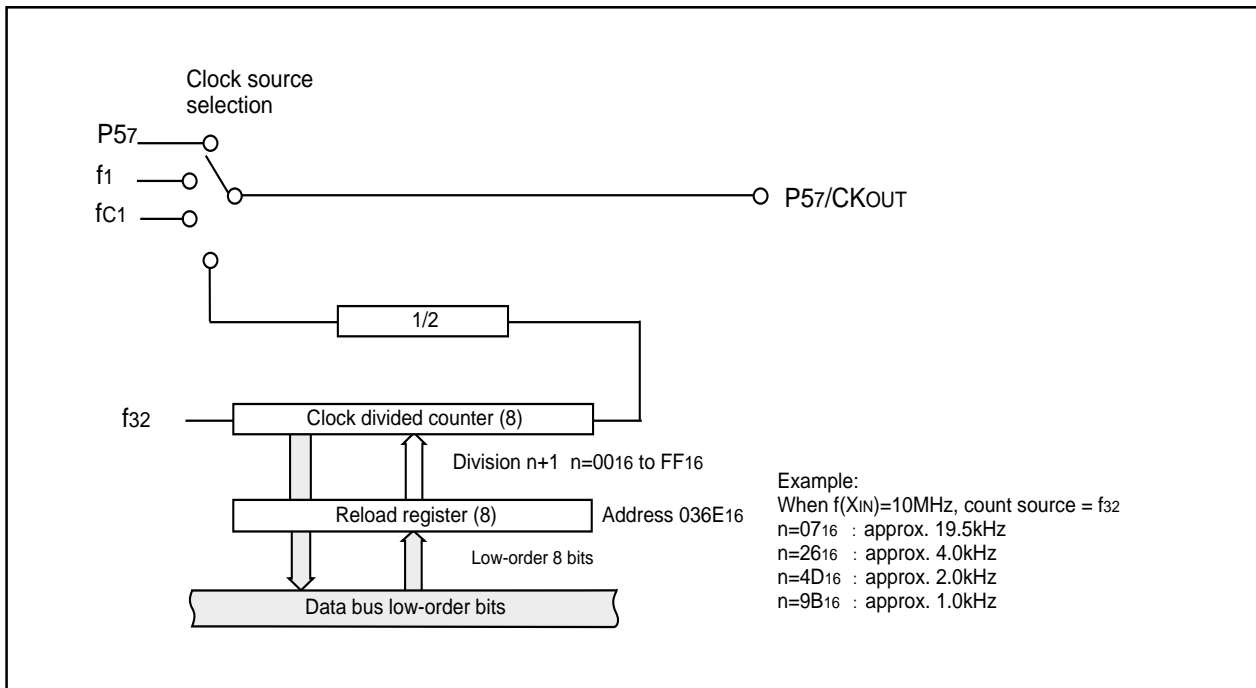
Clock source selection

$P5_7$

$f_1$

$f_{C1}$

$P5_7/CK_{OUT}$

1/2

$f_{32}$

Clock divided counter (8)

Division n+1 n=$00_{16}$ to $FF_{16}$

Reload register (8)

Address $036E_{16}$

Low-order 8 bits

Data bus low-order bits

Example:
When $f(X_{IN})$=10MHz, count source = $f_{32}$
n=$07_{16}$ : approx. 19.5kHz
n=$26_{16}$ : approx. 4.0kHz
n=$4D_{16}$ : approx. 2.0kHz
n=$9B_{16}$ : approx. 1.0kHz